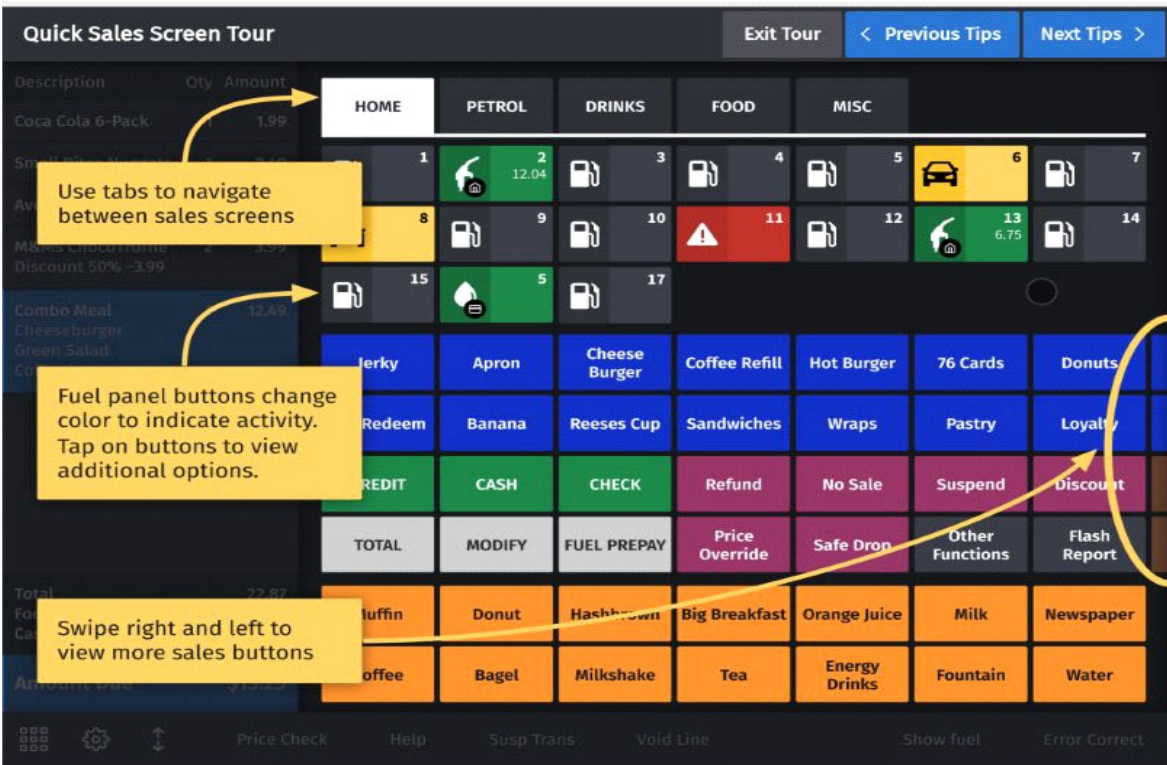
Quick Sales Screen Tour

Exit Tour

< Previous Tips

Next Tips >

Description Qty Amount

Coca Cola 6-Pack 1 1.99

Small Bites Nuggets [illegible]

Ave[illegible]

M&Ms Chocolate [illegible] 2 3.99

Discount 50% -3.99

Combo Meal 12.49

Cheeseburger

Green Salad

Co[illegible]

Total 22.87

Fo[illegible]

Cas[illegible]

Amount Due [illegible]

HOME

PETROL

DRINKS

FOOD

MISC

1

2 12.04

3

4

5

6

7

8

9

10

11

12

13 6.75

14

15

5

17

Use tabs to navigate between sales screens

Fuel panel buttons change color to indicate activity. Tap on buttons to view additional options.

Swipe right and left to view more sales buttons

Jerky

Apron

Cheese Burger

Coffee Refill

Hot Burger

76 Cards

Donuts

Redeem

Banana

Reeses Cup

Sandwiches

Wraps

Pastry

Loyalty

REDIT

CASH

CHECK

Refund

No Sale

Suspend

Discount

TOTAL

MODIFY

FUEL PREPAY

Price Override

Safe Drop

Other Functions

Flash Report

Muffin

Donut

Hashbrown

Big Breakfast

Orange Juice

Milk

Newspaper

offee

Bagel

Milkshake

Tea

Energy Drinks

Fountain

Water

Price Check

Help

Susp Trans

Void Line

Show fuel

Error Correct